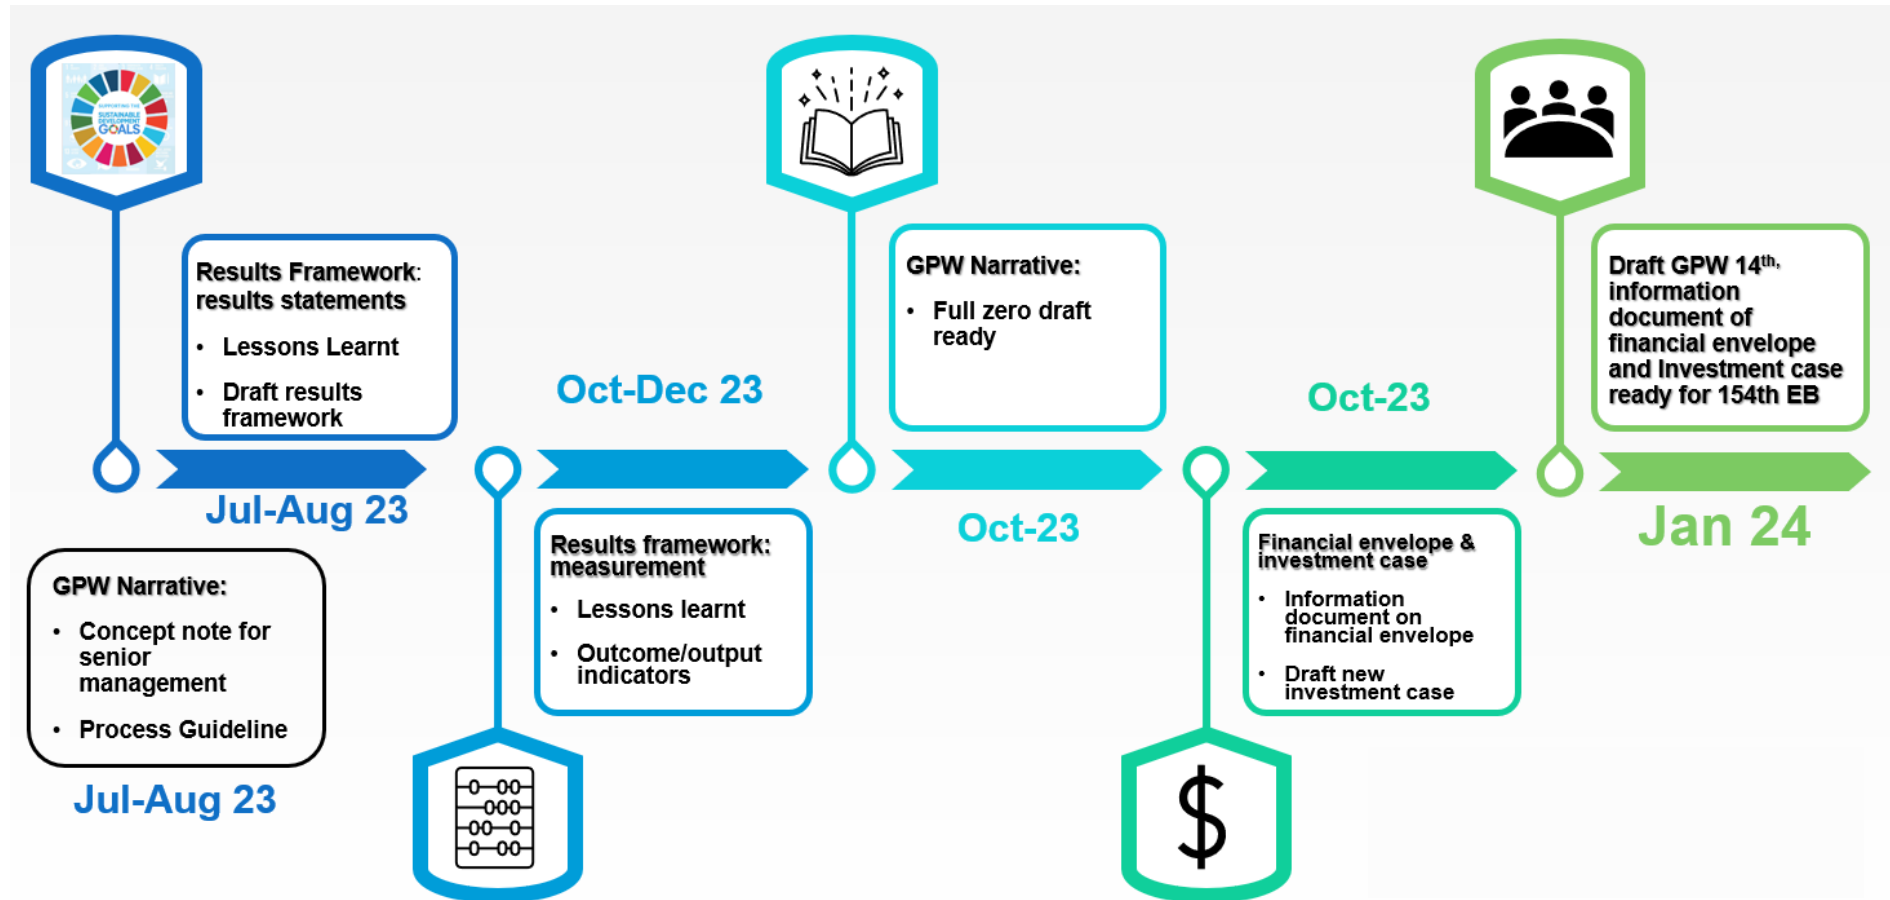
SUPPORTING THE SUSTAINABLE DEVELOPMENT GOALS

Results Framework: results statements

- Lessons Learnt
- Draft results framework

Jul-Aug 23

GPW Narrative:

- Concept note for senior management
- Process Guideline

Jul-Aug 23

Oct-Dec 23

Results framework: measurement

- Lessons learnt
- Outcome/output indicators

GPW Narrative:

- Full zero draft ready

Oct-23

Oct-23

Financial envelope & investment case

- Information document on financial envelope
- Draft new investment case

Draft GPW 14$^{th}$, information document of financial envelope and Investment case ready for 154th EB

Jan 24

$